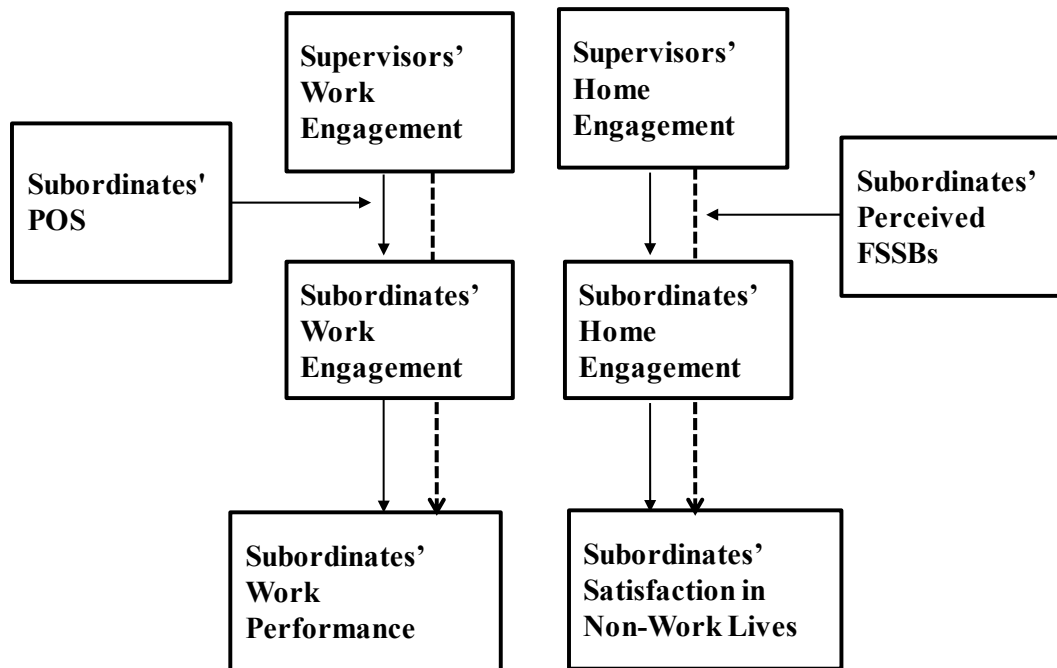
Supervisors' Work Engagement

Supervisors' Home Engagement

Subordinates' POS

Subordinates' Perceived FSSBs

Subordinates' Work Engagement

Subordinates' Home Engagement

Subordinates' Work Performance

Subordinates' Satisfaction in Non-Work Lives